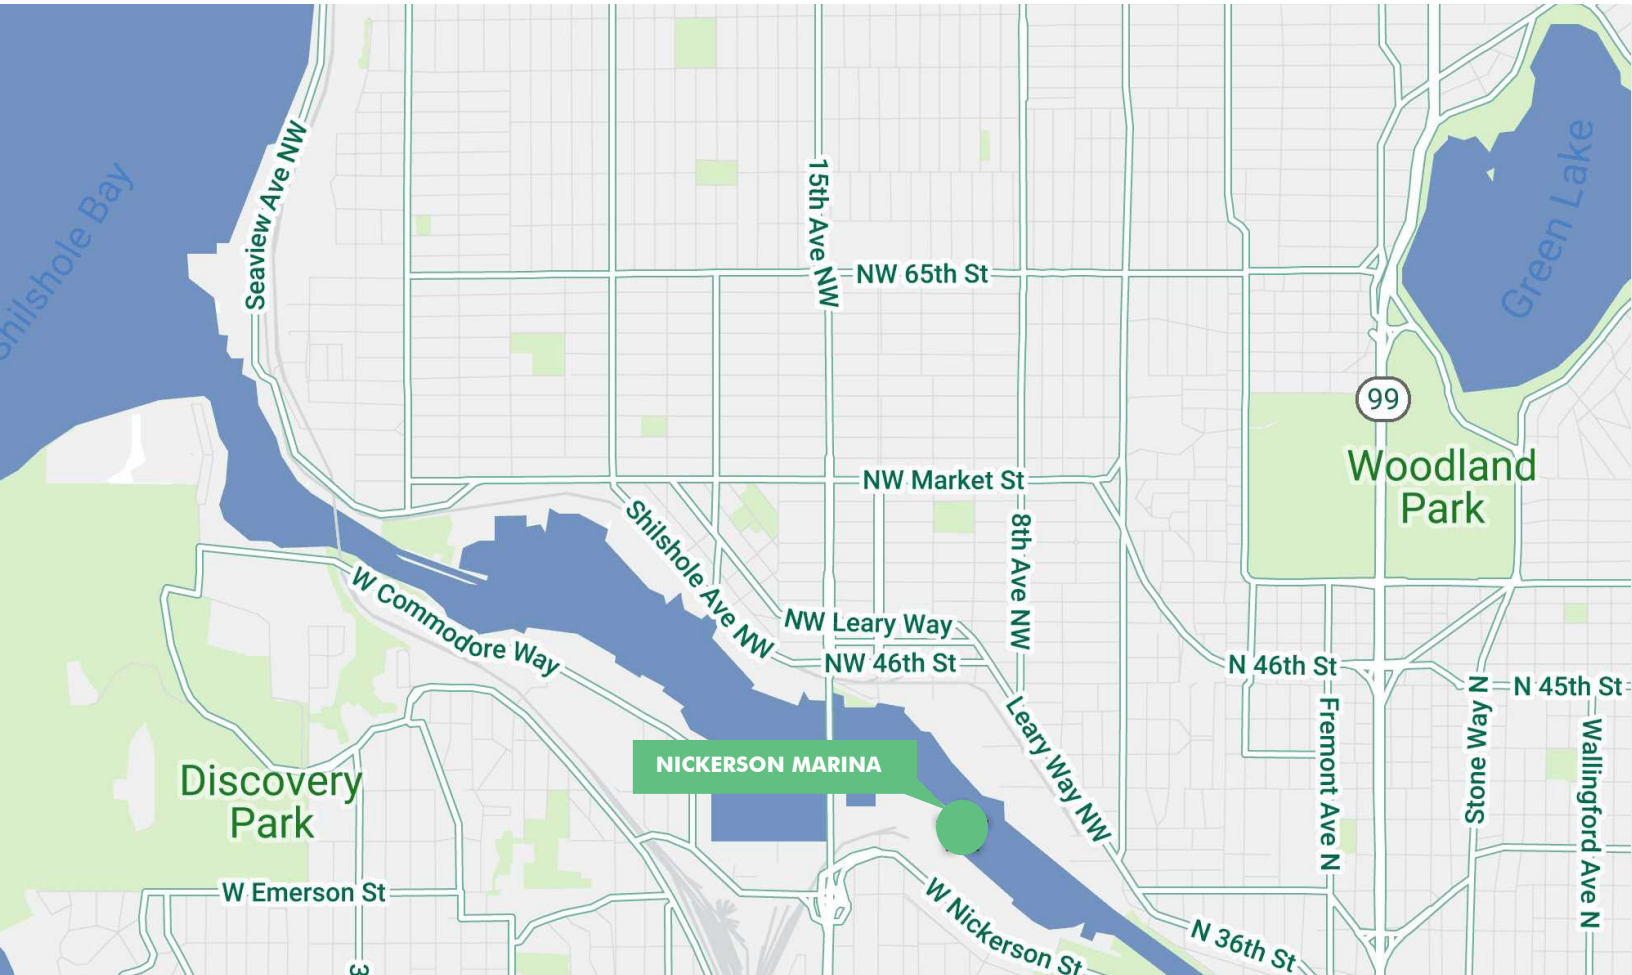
Shilshole Bay
Seaview Ave NW
15th Ave NW
NW 65th St
Green Lake
99
Woodland Park
NW Market St
Shilshole Ave NW
8th Ave NW
W Commodore Way
NW Leary Way
NW 46th St
N 46th St
N 45th St
Leary Way NW
Fremont Ave N
Stone Way N
Wallingford Ave N
NICKERSON MARINA
Discovery Park
W Emerson St
W Nickerson St
N 36th St
3